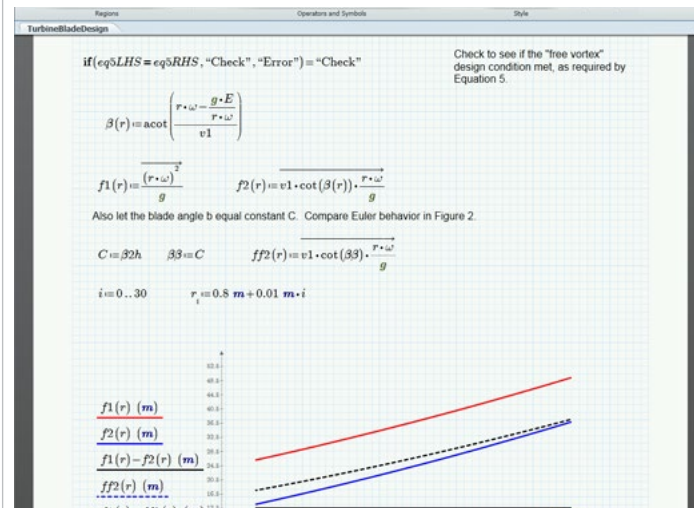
Regions Operators and Symbols Style

TurbineBladeDesign

$\mathbf{if}(eq5LHS = eq5RHS, \text{"Check"}, \text{"Error"}) = \text{"Check"}$

Check to see if the "free vortex" design condition met, as required by Equation 5.

$\beta(r) := \text{acot}\left(\frac{r \cdot \omega - \frac{g \cdot E}{r \cdot \omega}}{v1}\right)$

$f1(r) := \overrightarrow{\frac{(r \cdot \omega)^2}{g}}$ $f2(r) := \overrightarrow{v1 \cdot \cot(\beta(r)) \cdot \frac{r \cdot \omega}{g}}$

Also let the blade angle b equal constant C. Compare Euler behavior in Figure 2.

$C := \beta 2h$ $\beta 3 := C$ $ff2(r) := \overrightarrow{v1 \cdot \cot(\beta 3) \cdot \frac{r \cdot \omega}{g}}$

$i := 0..30$ $r_i := 0.8\ \mathbf{m} + 0.01\ \mathbf{m} \cdot i$

$f1(r)\ (\mathbf{m})$

$f2(r)\ (\mathbf{m})$

$f1(r) - f2(r)\ (\mathbf{m})$

$ff2(r)\ (\mathbf{m})$

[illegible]